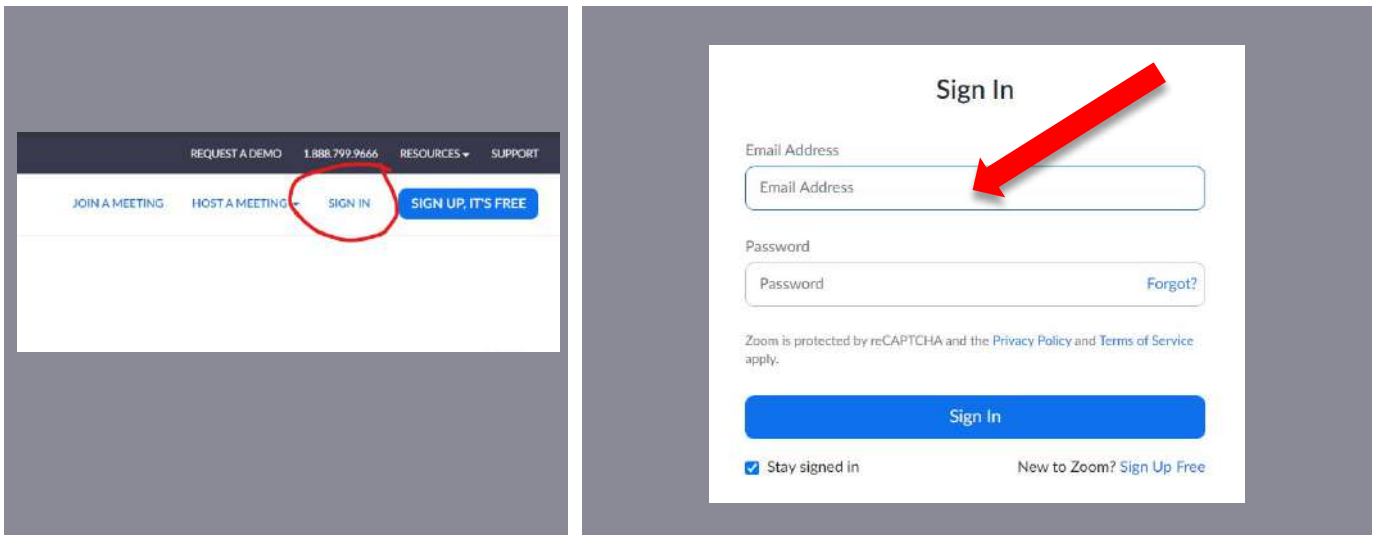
REQUEST A DEMO 1.888.799.9666 RESOURCES SUPPORT

JOIN A MEETING HOST A MEETING SIGN IN SIGN UP, IT'S FREE

Sign In

Email Address

Email Address

Password

Password Forgot?

Zoom is protected by reCAPTCHA and the Privacy Policy and Terms of Service apply.

Sign In

Stay signed in New to Zoom? Sign Up Free